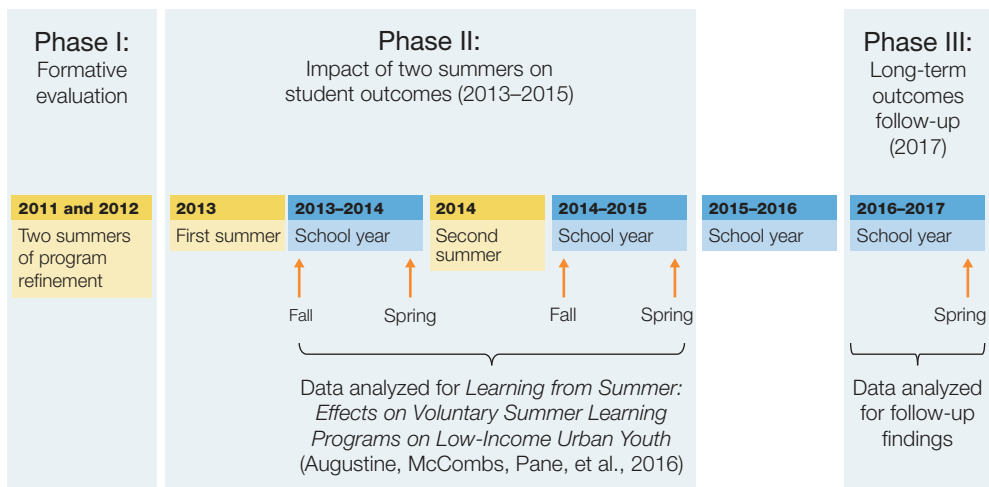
Phase I:
Formative evaluation

Phase II:
Impact of two summers on student outcomes (2013–2015)

Phase III:
Long-term outcomes follow-up (2017)

2011 and 2012
Two summers of program refinement

2013
First summer

2013–2014
School year

2014
Second summer

2014–2015
School year

2015–2016
School year

2016–2017
School year

Fall

Spring

Fall

Spring

Spring

Data analyzed for *Learning from Summer: Effects on Voluntary Summer Learning Programs on Low-Income Urban Youth* (Augustine, McCombs, Pane, et al., 2016)

Data analyzed for follow-up findings